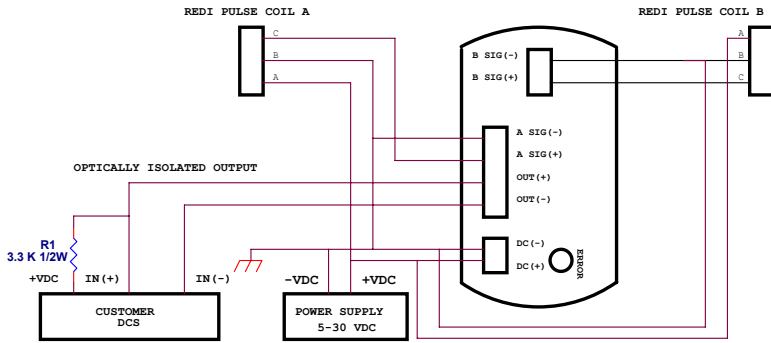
REDI PULSE COIL A

REDI PULSE COIL B

C
B
A

A
B
C

B SIG(-)
B SIG(+)

A SIG(-)
A SIG(+)
OUT(+)
OUT(-)

DC(-)
DC(+)
ERROR

OPTICALLY ISOLATED OUTPUT

R1
3.3 K 1/2W

+VDC
IN(+)
IN(-)

-VDC
+VDC

CUSTOMER
DCS

POWER SUPPLY
5-30 VDC